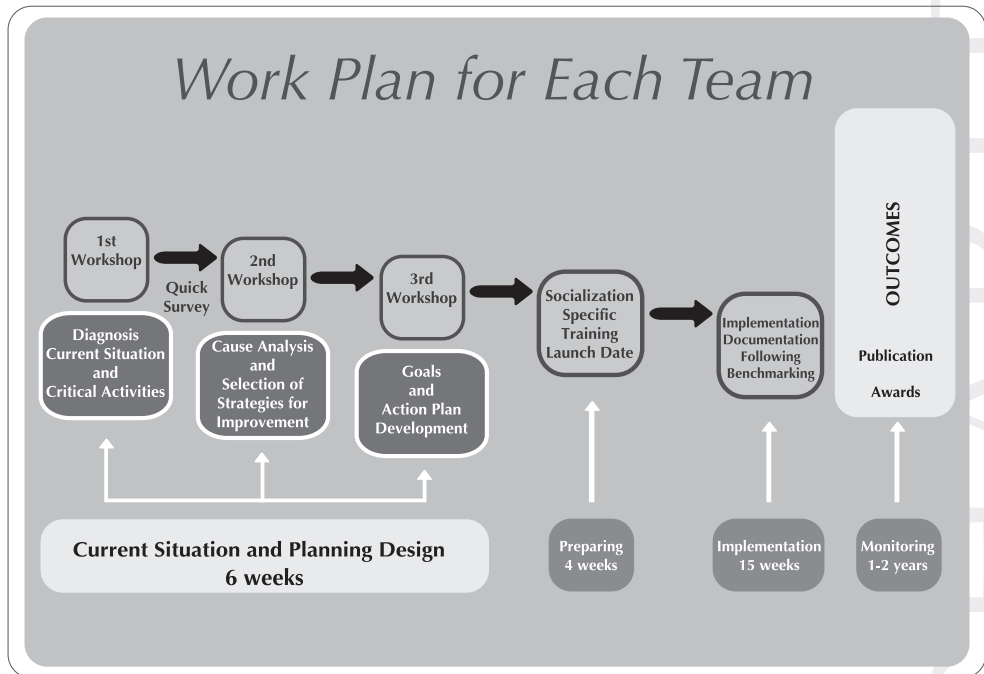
Work Plan for Each Team

1st Workshop

Quick Survey

2nd Workshop

3rd Workshop

Socialization Specific Training Launch Date

Implementation Documentation Following Benchmarking

OUTCOMES

Publication

Awards

Diagnosis Current Situation and Critical Activities

Cause Analysis and Selection of Strategies for Improvement

Goals and Action Plan Development

Current Situation and Planning Design 6 weeks

Preparing 4 weeks

Implementation 15 weeks

Monitoring 1-2 years